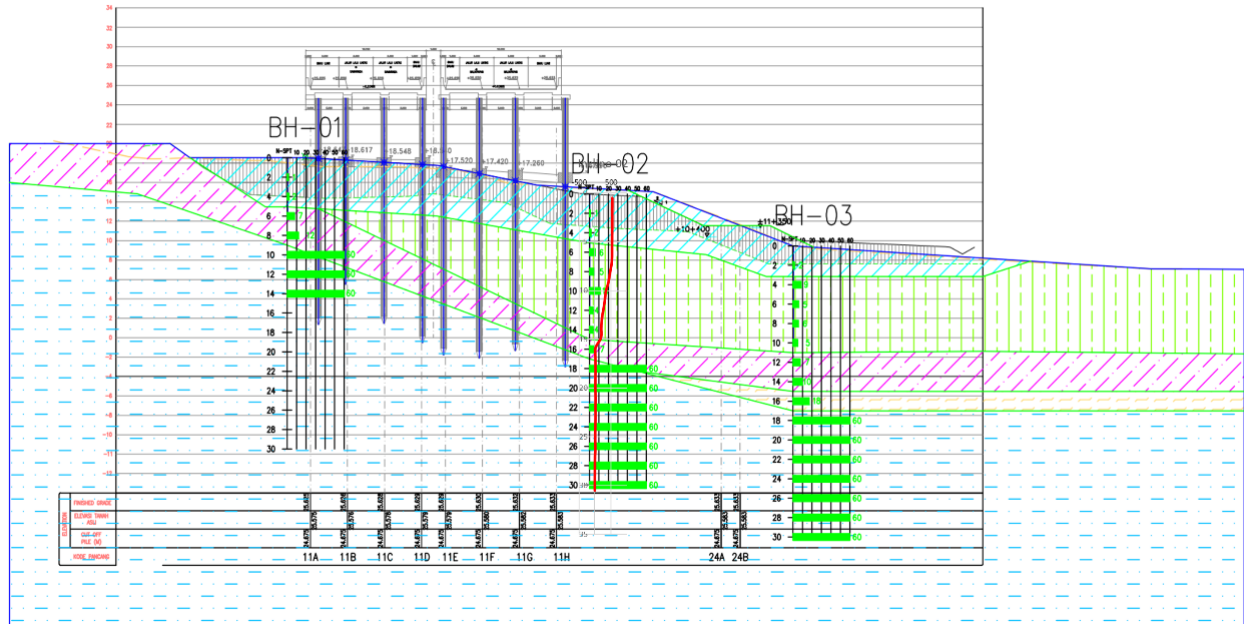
34
32
30
28
26
24
22
20
18
16
14
12
10
8
6
4
2
0

BH-01
N-SPT 10 20 30 40 50 60
0
2
4
6
8
10
12
14
16
18
20
22
24
26
28
30
60
60
60

+18.617
+18.548
+18.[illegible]
+17.520
+17.420
+17.260

BH-02
N-SPT 10 20 30 40 50 60
0
2
4
6
8
10
12
14
16
18
20
22
24
26
28
30
60
60
60
60
60
60
60
500
500

+10+400

BH-03
+11+350
N-SPT 10 20 30 40 50 60
0
2
4
6
8
10
12
14
16
18
20
22
24
26
28
30
60
60
60
60
60
60
60
60

FINISHED GRADE
ELEVASI TANAH ASLI
CUT-OFF PILE (M)
NODE PANCANG
ELEVATION

11A 11B 11C 11D 11E 11F 11G 11H 24A 24B